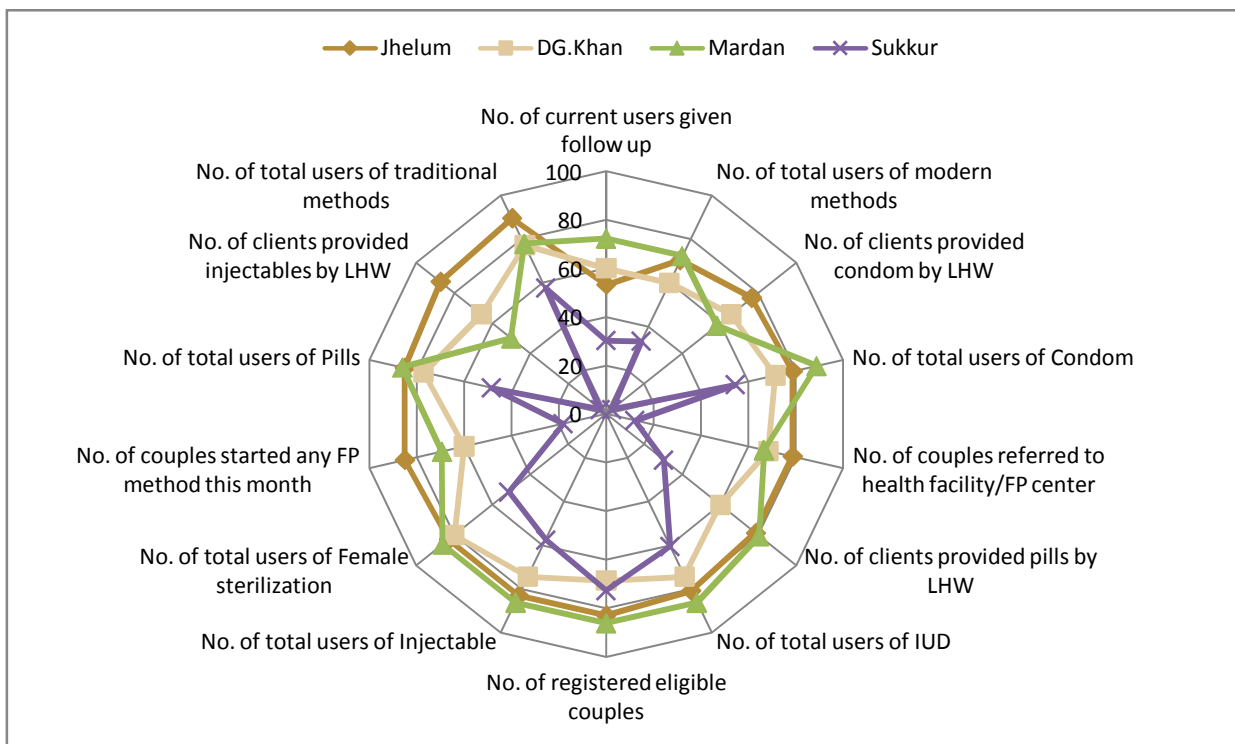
Jhelum DG.Khan Mardan Sukkur

No. of current users given follow up

No. of total users of modern methods

No. of clients provided condom by LHW

No. of total users of Condom

No. of couples referred to health facility/FP center

No. of clients provided pills by LHW

No. of total users of IUD

No. of registered eligible couples

No. of total users of Injectable

No. of total users of Female sterilization

No. of couples started any FP method this month

No. of total users of Pills

No. of clients provided injectables by LHW

No. of total users of traditional methods

100
80
60
40
20
0